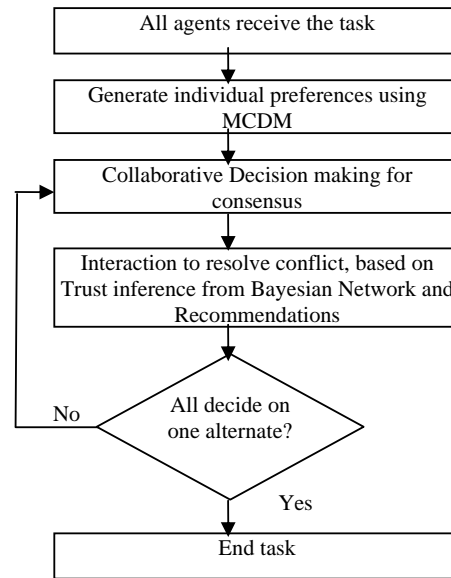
All agents receive the task

Generate individual preferences using MCDM

Collaborative Decision making for consensus

Interaction to resolve conflict, based on Trust inference from Bayesian Network and Recommendations

All decide on one alternate?

No

Yes

End task